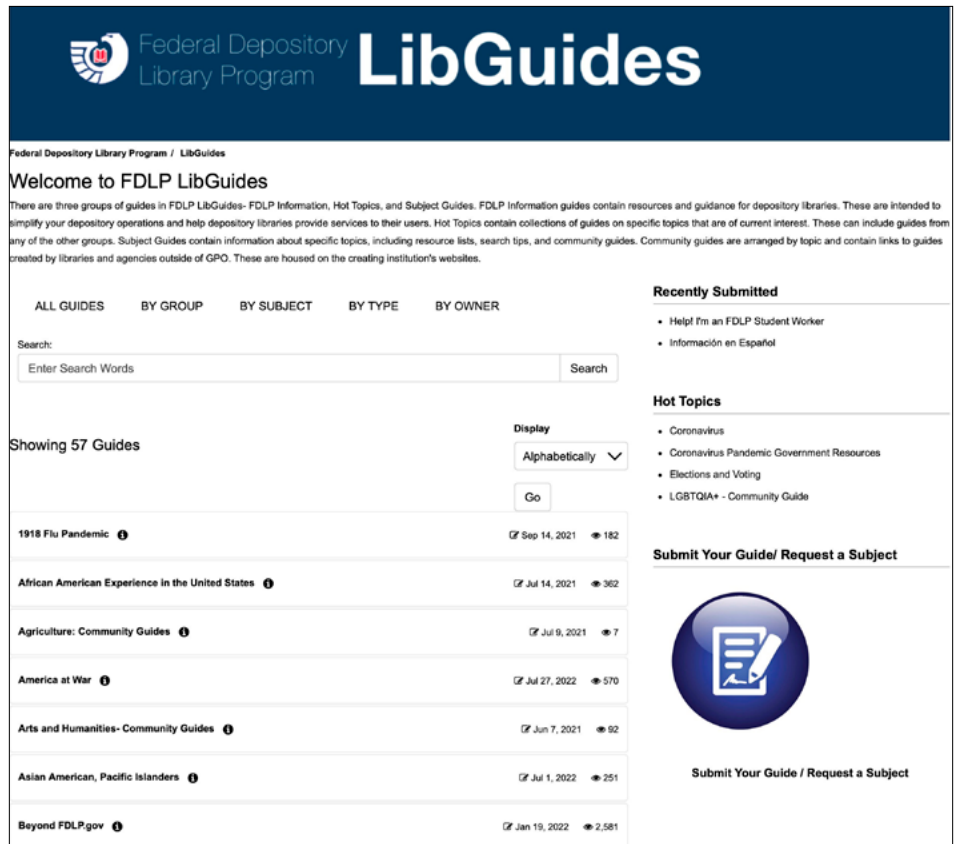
Federal Depository Library Program LibGuides

Federal Depository Library Program / LibGuides

Welcome to FDLP LibGuides

There are three groups of guides in FDLP LibGuides- FDLP Information, Hot Topics, and Subject Guides. FDLP Information guides contain resources and guidance for depository libraries. These are intended to simplify your depository operations and help depository libraries provide services to their users. Hot Topics contain collections of guides on specific topics that are of current interest. These can include guides from any of the other groups. Subject Guides contain information about specific topics, including resource lists, search tips, and community guides. Community guides are arranged by topic and contain links to guides created by libraries and agencies outside of GPO. These are housed on the creating institution's websites.

ALL GUIDES BY GROUP BY SUBJECT BY TYPE BY OWNER

Search:

Enter Search Words Search

Showing 57 Guides

Display

Alphabetically

Go

| | | |
|---|---|---|
| 1918 Flu Pandemic | Sep 14, 2021 | 182 |
| African American Experience in the United States | Jul 14, 2021 | 362 |
| Agriculture: Community Guides | Jul 9, 2021 | 7 |
| America at War | Jul 27, 2022 | 570 |
| Arts and Humanities- Community Guides | Jun 7, 2021 | 92 |
| Asian American, Pacific Islanders | Jul 1, 2022 | 251 |
| Beyond FDLP.gov | Jan 19, 2022 | 2,581 |

Recently Submitted

- Help! I'm an FDLP Student Worker
- Información en Español

Hot Topics

- Coronavirus
- Coronavirus Pandemic Government Resources
- Elections and Voting
- LGBTQIA+ - Community Guide

Submit Your Guide/ Request a Subject

Submit Your Guide / Request a Subject